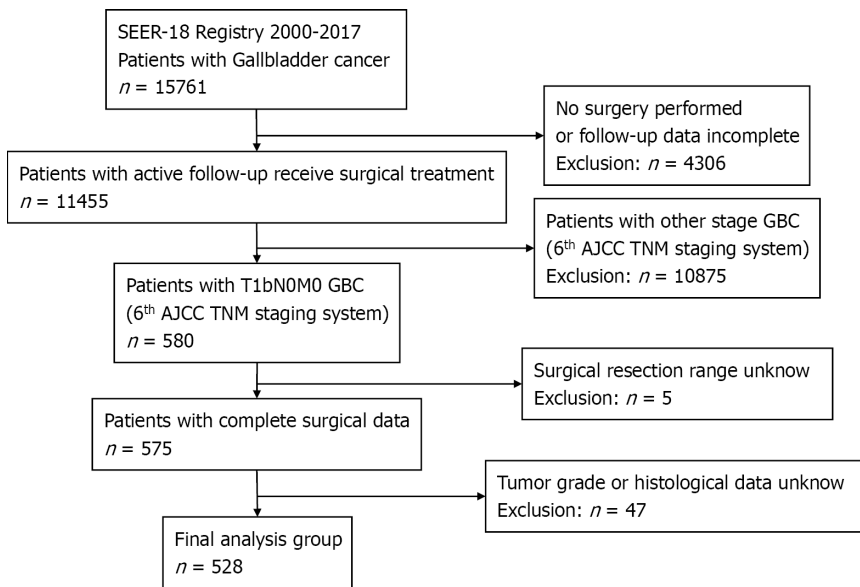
SEER-18 Registry 2000-2017
Patients with Gallbladder cancer
$n$ = 15761

No surgery performed
or follow-up data incomplete
Exclusion: $n$ = 4306

Patients with active follow-up receive surgical treatment
$n$ = 11455

Patients with other stage GBC
(6$^{th}$ AJCC TNM staging system)
Exclusion: $n$ = 10875

Patients with T1bN0M0 GBC
(6$^{th}$ AJCC TNM staging system)
$n$ = 580

Surgical resection range unknow
Exclusion: $n$ = 5

Patients with complete surgical data
$n$ = 575

Tumor grade or histological data unknow
Exclusion: $n$ = 47

Final analysis group
$n$ = 528